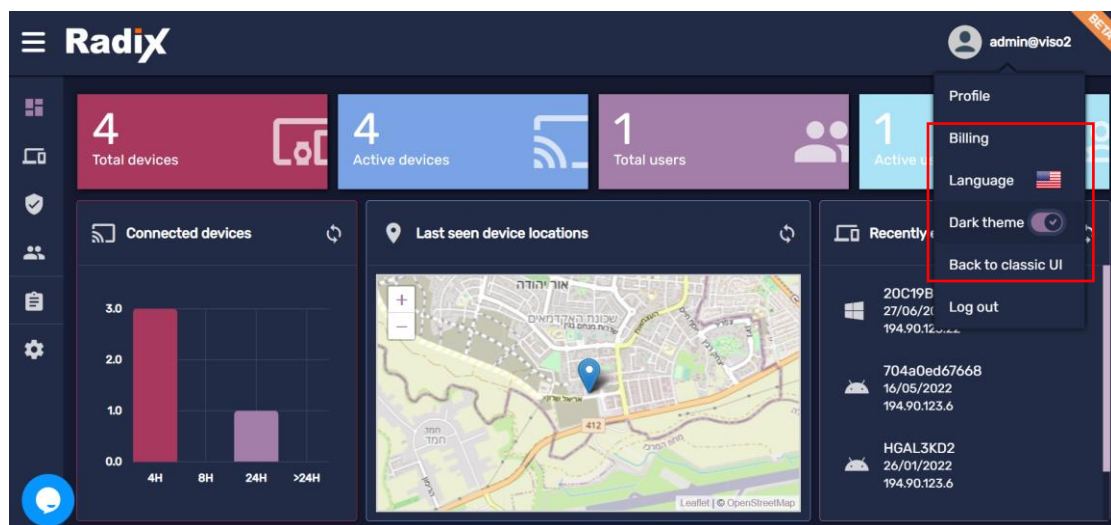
Radix

admin@viso2

BETA

4
Total devices

4
Active devices

1
Total users

1
Active u

Profile

Billing

Language

Dark theme

Back to classic UI

Log out

Connected devices

3.0
2.0
1.0
0.0
4H 8H 24H >24H

Last seen device locations

+
−

אור יהודה

412

Leaflet | © OpenStreetMap

Recently

20C19B
27/06/20
194.90.123.22

704a0ed67668
16/05/2022
194.90.123.6

HGAL3KD2
26/01/2022
194.90.123.6